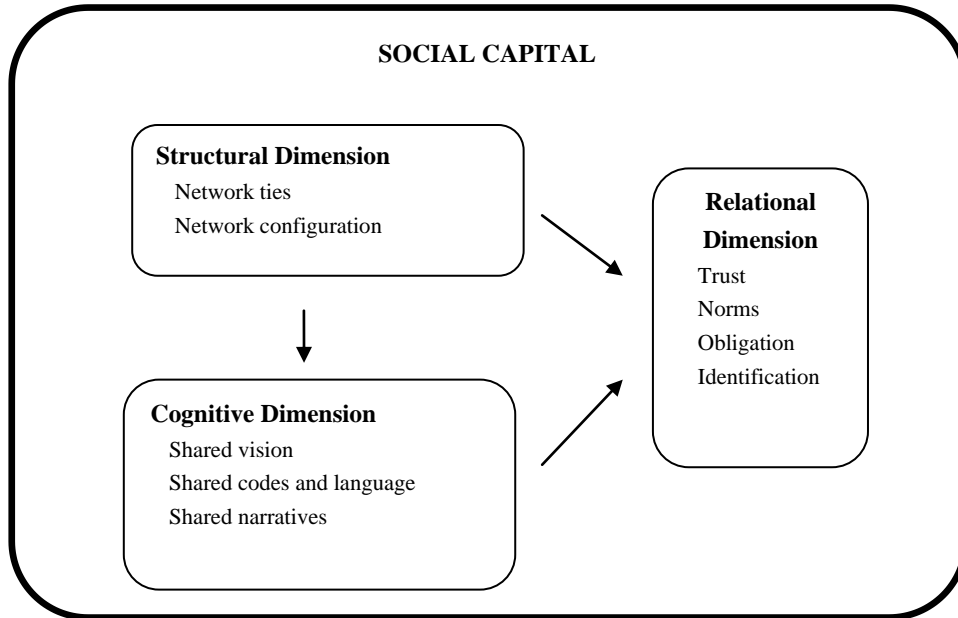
SOCIAL CAPITAL

Structural Dimension
Network ties
Network configuration

Relational Dimension
Trust
Norms
Obligation
Identification

Cognitive Dimension
Shared vision
Shared codes and language
Shared narratives